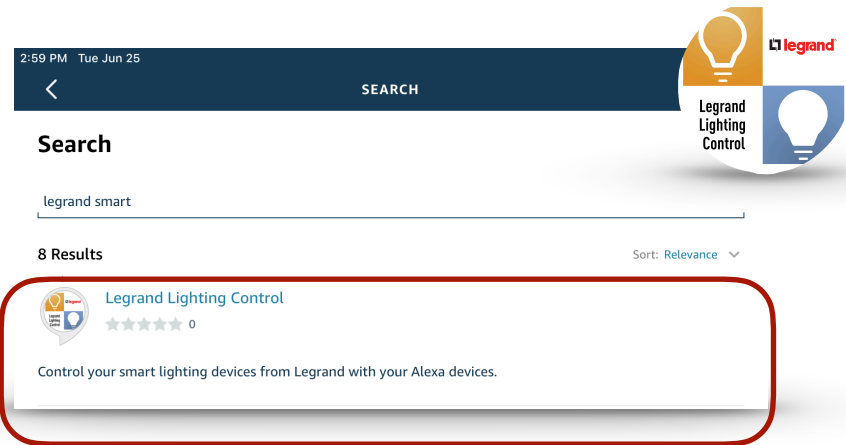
2:59 PM Tue Jun 25

SEARCH

legrand

Legrand Lighting Control

Search

legrand smart

8 Results

Sort: Relevance

Legrand Lighting Control

0

Control your smart lighting devices from Legrand with your Alexa devices.